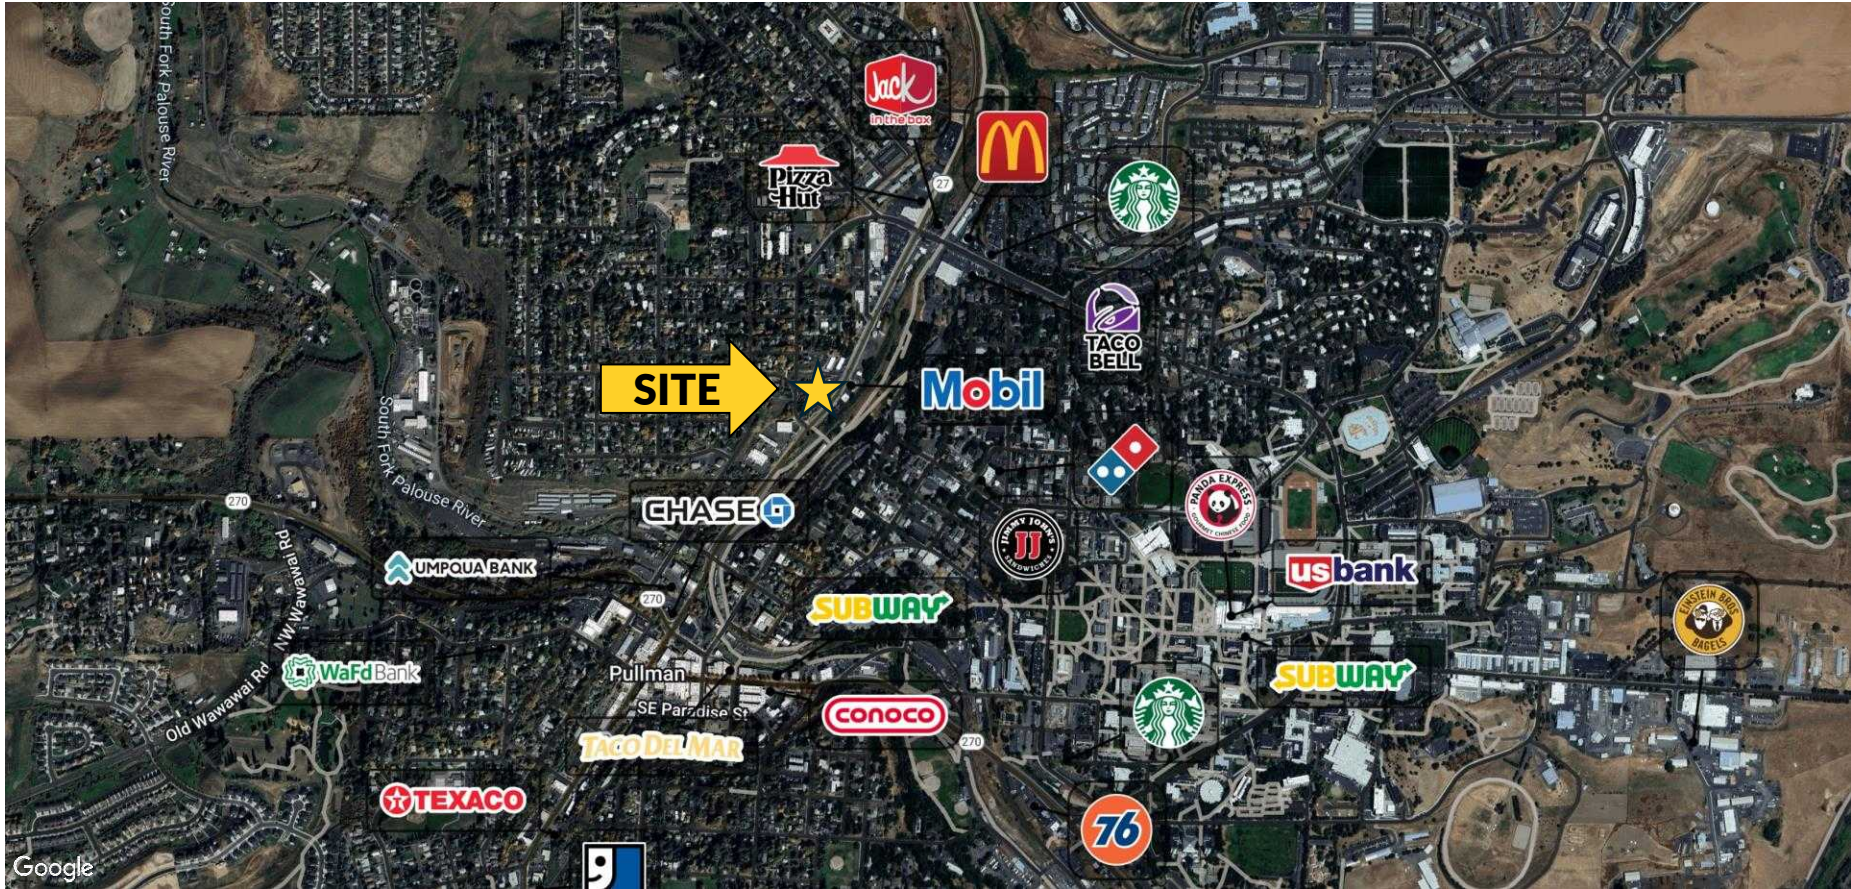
South Fork Palouse River

Jack in the box

Pizza Hut

27

TACO BELL

SITE

Mobil

South Fork Palouse River

270

CHASE

UMPQUA BANK

NW Wawawai Rd

270

SUBWAY

JIMMY JOHN'S SANDWICHES

PANDA EXPRESS GOURMET CHINESE FOOD

usbank

EINSTEIN BROS BAGELS

WaFd Bank

Old Wawawai Rd

Pullman

SE Paradise St

TACO DEL MAR

conoco

270

SUBWAY

TEXACO

76

Google